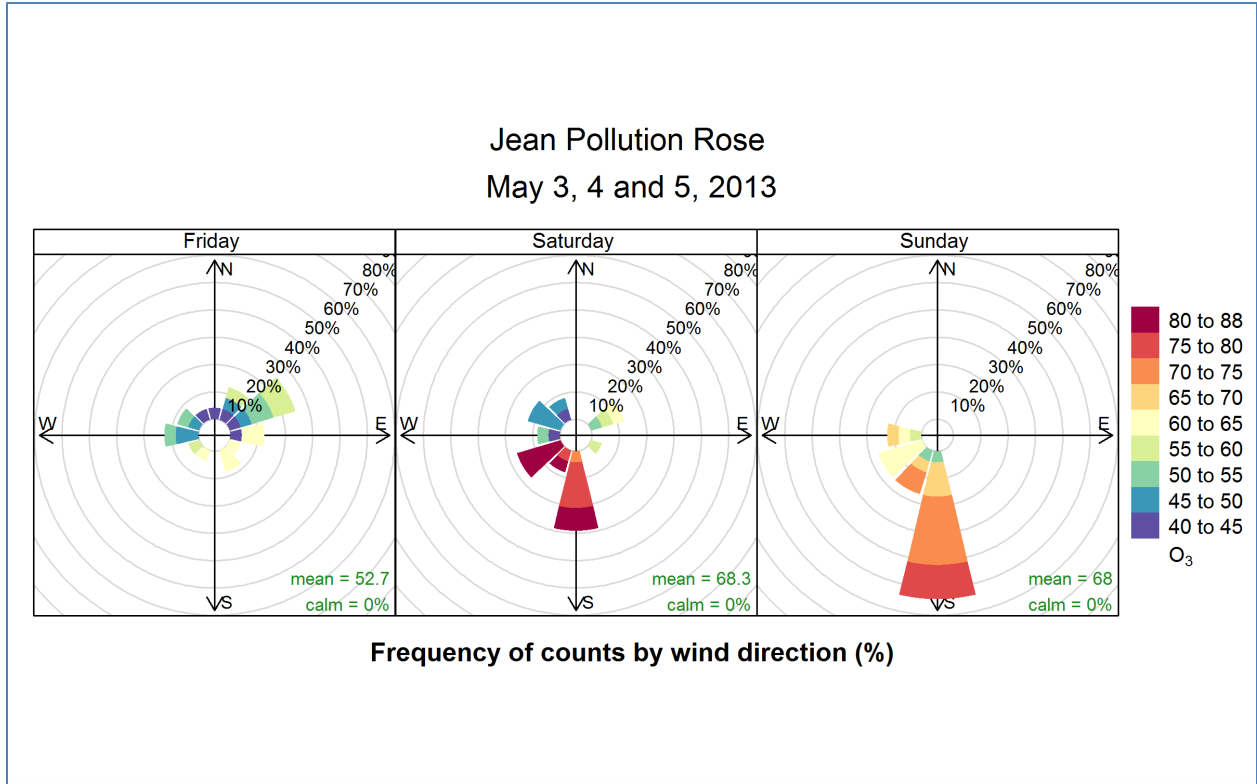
Jean Pollution Rose
May 3, 4 and 5, 2013

Friday
N
80%
70%
60%
50%
40%
30%
20%
10%
W
E
S
mean = 52.7
calm = 0%

Saturday
N
80%
70%
60%
50%
40%
30%
20%
10%
W
E
S
mean = 68.3
calm = 0%

Sunday
N
80%
70%
60%
50%
40%
30%
20%
10%
W
E
S
mean = 68
calm = 0%

80 to 88
75 to 80
70 to 75
65 to 70
60 to 65
55 to 60
50 to 55
45 to 50
40 to 45
$O_3$

Frequency of counts by wind direction (%)